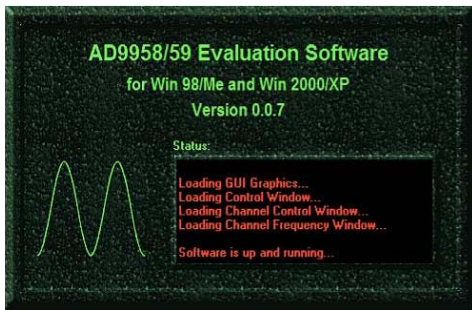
AD9958/59 Evaluation Software
for Win 98/Me and Win 2000/XP
Version 0.0.7

Status:

Loading GUI Graphics...
Loading Control Window...
Loading Channel Control Window...
Loading Channel Frequency Window...

Software is up and running...